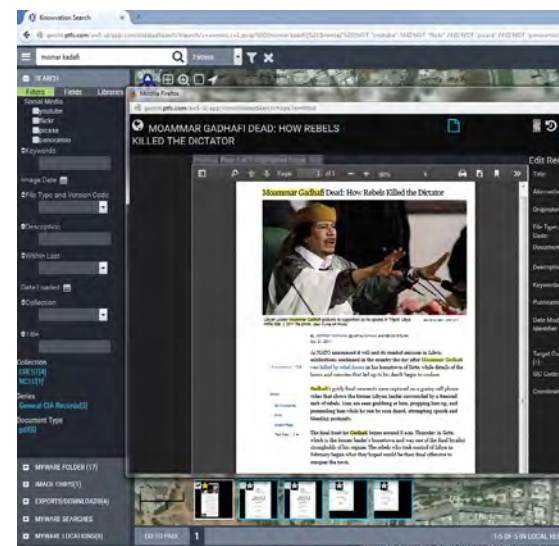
Knowvation Search

moamar kadafi

Filters

SEARCH

Filters Fields Libraries

Social Media
youtube
flickr
picasa
panoramio

Keywords

Image Date

File Type and Version Code

Description

Within Last

Date Loaded

Collection

Title

Collection
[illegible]
NCTC[1]

Series
General CIA Records[2]

Document Type
pdf[5]

MYWARE FOLDER (17)

IMAGE CHIPS(1)

EXPORTS/DOWNLOADS(4)

MYWARE SEARCHES

MYWARE LOCATIONS(0)

Mozilla Firefox

MOAMMAR GADHAFI DEAD: HOW REBELS KILLED THE DICTATOR

Edit Re

Moammar Gadhafi Dead: How Rebels Killed the Dictator

At NATO announced it will end its aerial mission in Libya, celebrations continued in the country the day after Moammar Gadhafi was killed by rebel forces in his hometown of Sirte, while details of the hours and minutes that led up to his death begin to surface.

Gadhafi's grisly final moments were captured on a grainy cell phone video that shows the former Libyan leader surrounded by a frenzied mob of rebels.

The final hunt for Gadhafi began around 8 a.m. Thursday in Sirte, which is the former leader's hometown and was one of the final loyalist strongholds of his regime.

GO TO PAGE 1

1-5 OF 5 IN LOCAL SE